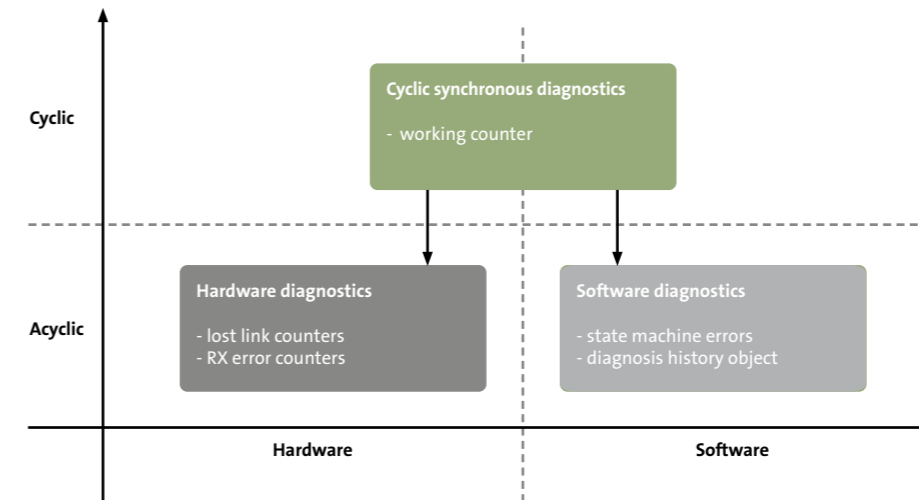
Cyclic

Cyclic synchronous diagnostics

- working counter

Acyclic

Hardware diagnostics

- lost link counters
- RX error counters

Software diagnostics

- state machine errors
- diagnosis history object

Hardware

Software